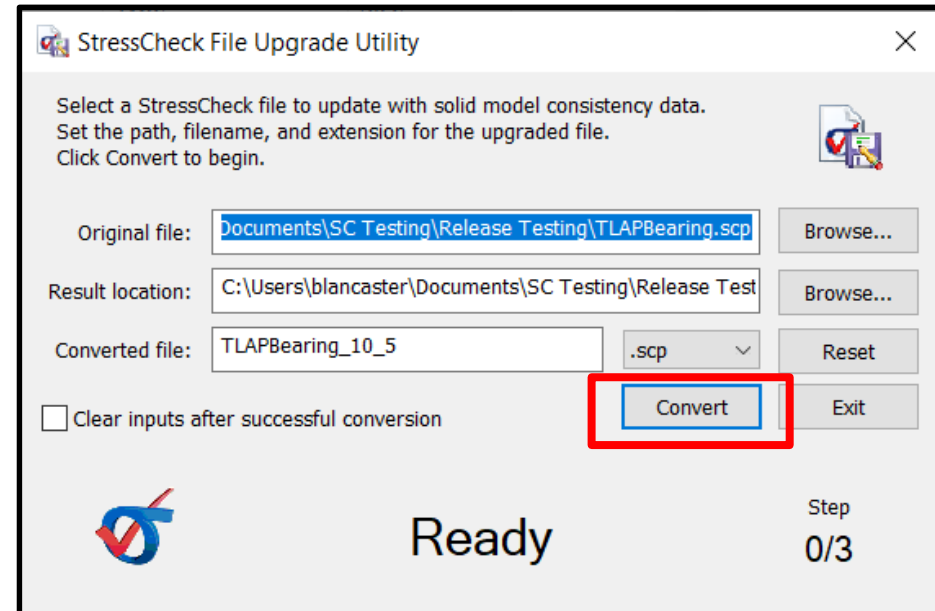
StressCheck File Upgrade Utility

Select a StressCheck file to update with solid model consistency data.
Set the path, filename, and extension for the upgraded file.
Click Convert to begin.

Original file: Documents\SC Testing\Release Testing\TLAPBearing.scp Browse...

Result location: C:\Users\blancaster\Documents\SC Testing\Release Test Browse...

Converted file: TLAPBearing_10_5 .scp Reset

Clear inputs after successful conversion Convert Exit

Ready

Step
0/3